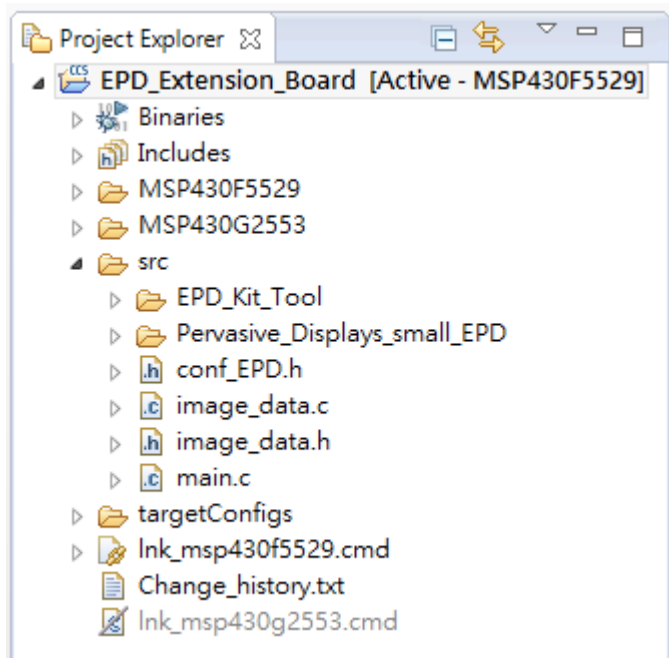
Project Explorer ☒

EPD_Extension_Board [Active - MSP430F5529]
Binaries
Includes
MSP430F5529
MSP430G2553
src
EPD_Kit_Tool
Pervasive_Displays_small_EPD
conf_EPD.h
image_data.c
image_data.h
main.c
targetConfigs
lnk_msp430f5529.cmd
Change_history.txt
lnk_msp430g2553.cmd